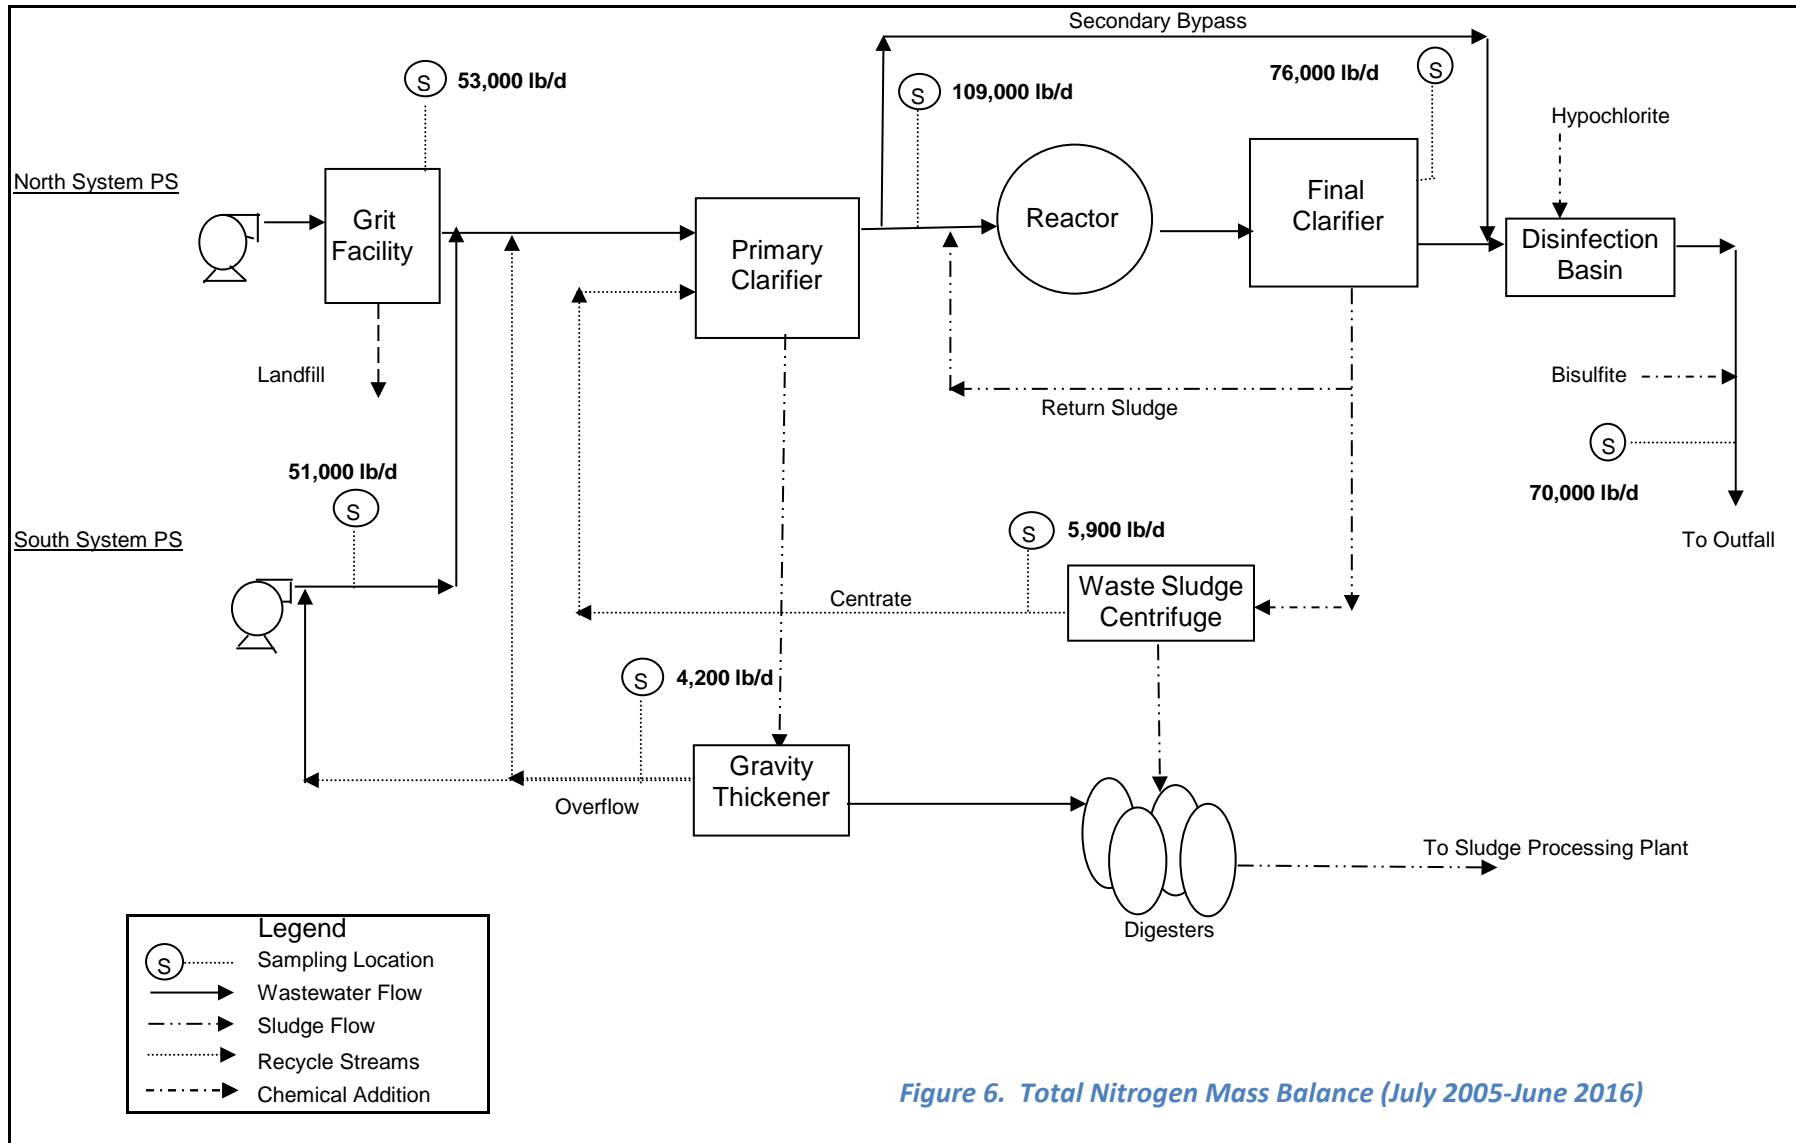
Secondary Bypass

S 53,000 lb/d

S 109,000 lb/d

76,000 lb/d S

Hypochlorite

North System PS

Grit Facility

Primary Clarifier

Reactor

Final Clarifier

Disinfection Basin

Landfill

Return Sludge

Bisulfite

S

70,000 lb/d

51,000 lb/d

S

S 5,900 lb/d

South System PS

To Outfall

Centrate

Waste Sludge Centrifuge

S 4,200 lb/d

Gravity Thickener

Overflow

To Sludge Processing Plant

Digesters

Legend
S Sampling Location
Wastewater Flow
Sludge Flow
Recycle Streams
Chemical Addition

Figure 6. Total Nitrogen Mass Balance (July 2005-June 2016)